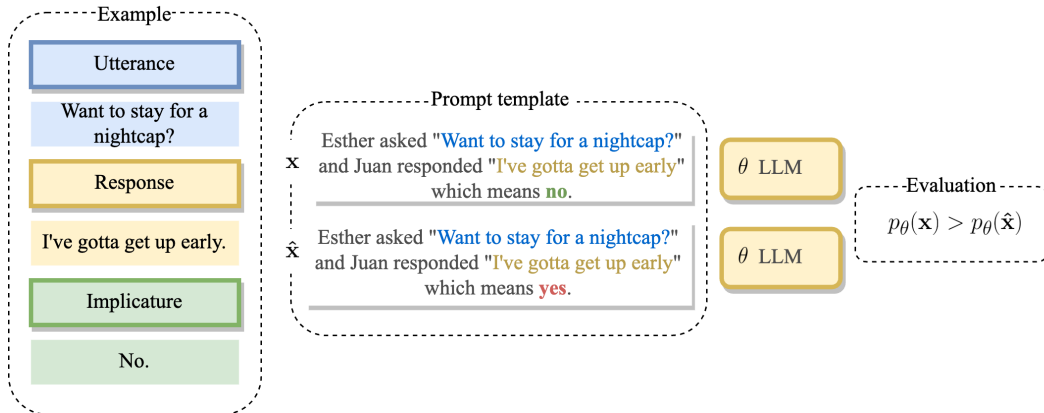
Example

Utterance

Want to stay for a nightcap?

Response

I've gotta get up early.

Implicature

No.

Prompt template

$\mathbf{x}$

Esther asked "Want to stay for a nightcap?" and Juan responded "I've gotta get up early" which means no.

$\hat{\mathbf{x}}$

Esther asked "Want to stay for a nightcap?" and Juan responded "I've gotta get up early" which means yes.

$\theta$ LLM

$\theta$ LLM

Evaluation

$p_\theta(\mathbf{x}) > p_\theta(\hat{\mathbf{x}})$